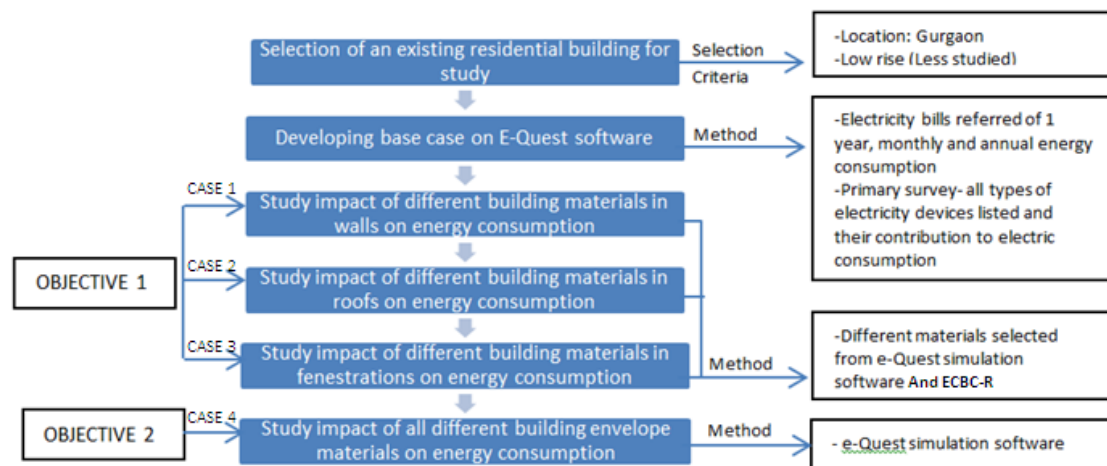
Selection of an existing residential building for study

Selection Criteria

-Location: Gurgaon
-Low rise (Less studied)

Developing base case on E-Quest software

Method

-Electricity bills referred of 1 year, monthly and annual energy consumption
-Primary survey- all types of electricity devices listed and their contribution to electric consumption

OBJECTIVE 1

CASE 1

Study impact of different building materials in walls on energy consumption

CASE 2

Study impact of different building materials in roofs on energy consumption

CASE 3

Study impact of different building materials in fenestrations on energy consumption

Method

-Different materials selected from e-Quest simulation software And ECBC-R

OBJECTIVE 2

CASE 4

Study impact of all different building envelope materials on energy consumption

Method

- e-Quest simulation software